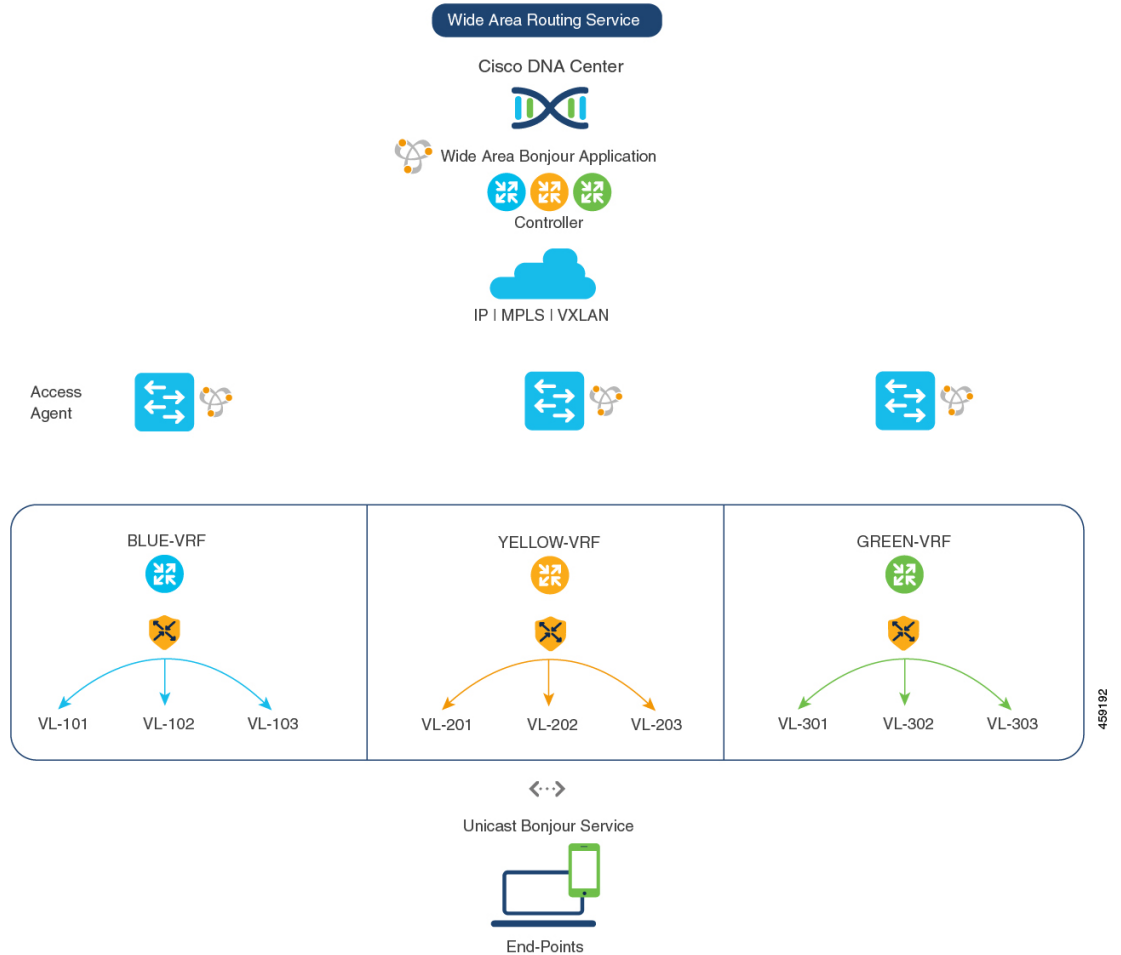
Wide Area Routing Service

Cisco DNA Center

Wide Area Bonjour Application

Controller

IP | MPLS | VXLAN

Access Agent

BLUE-VRF

VL-101 VL-102 VL-103

YELLOW-VRF

VL-201 VL-202 VL-203

GREEN-VRF

VL-301 VL-302 VL-303

459192

Unicast Bonjour Service

End-Points